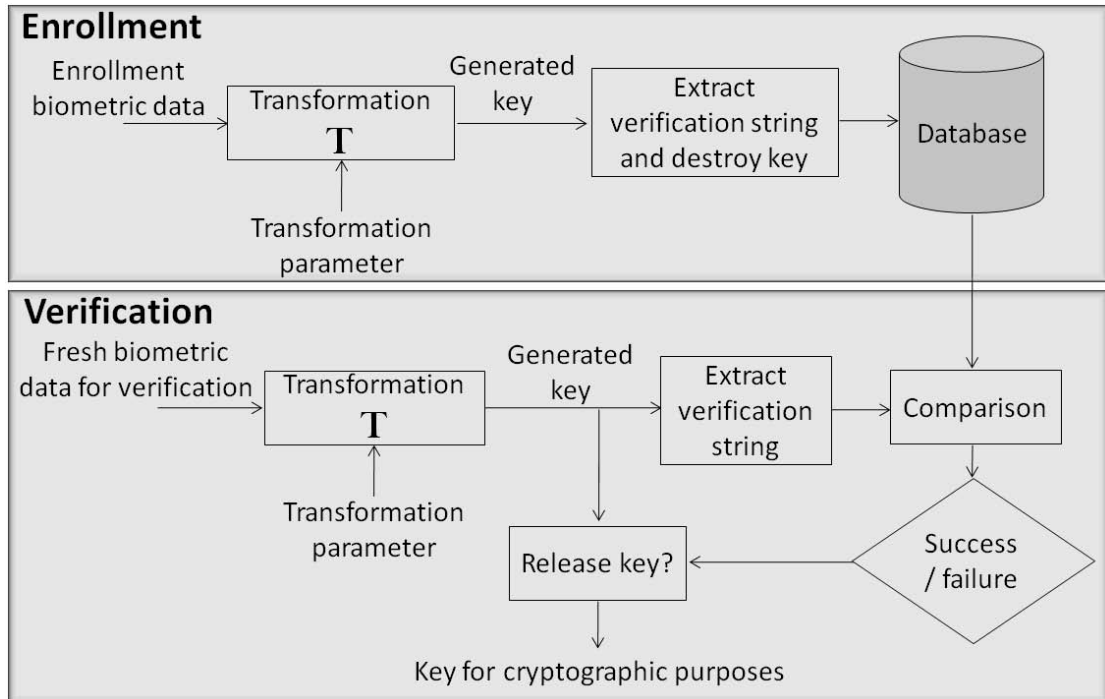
Enrollment

Enrollment biometric data

Transformation
T

Transformation parameter

Generated key

Extract verification string and destroy key

Database

Verification

Fresh biometric data for verification

Transformation
T

Transformation parameter

Generated key

Extract verification string

Comparison

Success / failure

Release key?

Key for cryptographic purposes